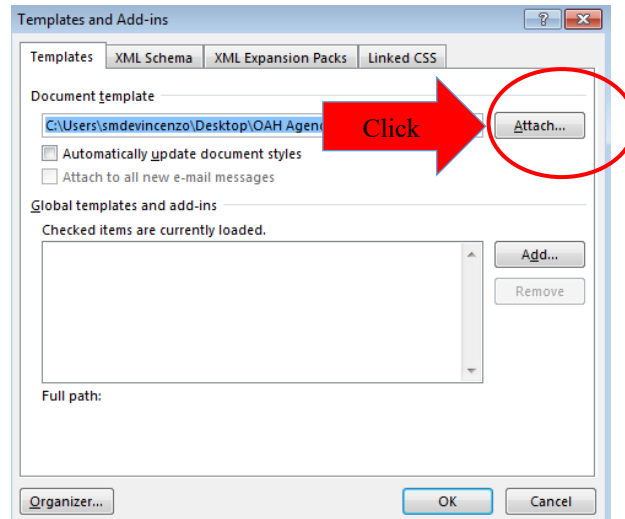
Templates and Add-ins

?

Templates | XML Schema | XML Expansion Packs | Linked CSS

Document template

C:\Users\smdevincenzo\Desktop\OAH Agen

Click

Attach...

Automatically update document styles

Attach to all new e-mail messages

Global templates and add-ins

Checked items are currently loaded.

Add...

Remove

Full path:

Organizer...

OK

Cancel